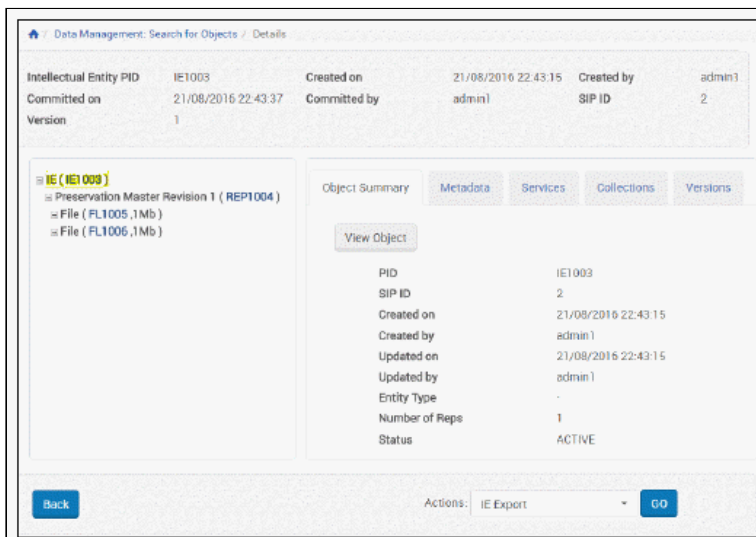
/ Data Management: Search for Objects / Details

| Intellectual Entity PID | IE1003 | Created on | 21/08/2016 22:43:15 | Created by | admin1 |
|---|---|---|---|---|---|
| Committed on | 21/08/2016 22:43:37 | Committed by | admin1 | SIP ID | 2 |
| Version | 1 | | | | |

IE ( IE1003 )
Preservation Master Revision 1 ( REP1004 )
File ( FL1005 ,1Mb )
File ( FL1006 ,1Mb )

Object Summary | Metadata | Services | Collections | Versions

View Object

| PID | IE1003 |
|---|---|
| SIP ID | 2 |
| Created on | 21/08/2016 22:43:15 |
| Created by | admin1 |
| Updated on | 21/08/2016 22:43:15 |
| Updated by | admin1 |
| Entity Type | - |
| Number of Reps | 1 |
| Status | ACTIVE |

Back

Actions: IE Export GO